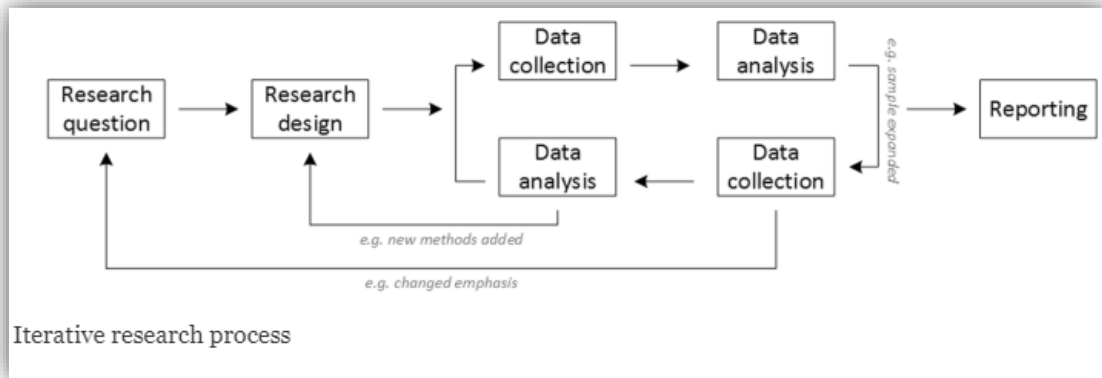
Research question

Research design

Data collection

Data analysis

e.g. sample expanded

Reporting

Data analysis

Data collection

e.g. new methods added

e.g. changed emphasis

Iterative research process